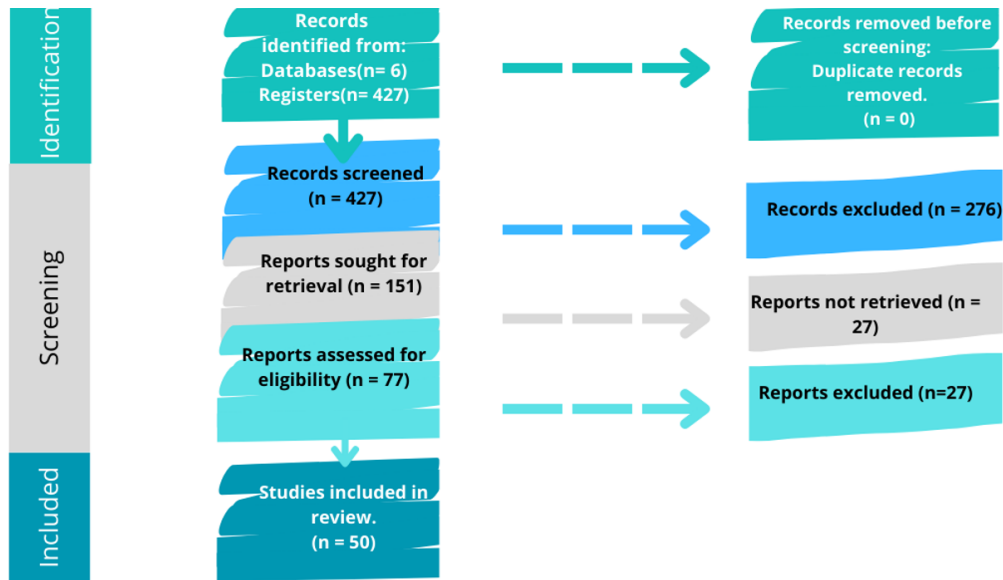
Identification

Records identified from: Databases(n= 6) Registers(n= 427)

Records removed before screening: Duplicate records removed. (n = 0)

Screening

Records screened (n = 427)

Records excluded (n = 276)

Reports sought for retrieval (n = 151)

Reports not retrieved (n = 27)

Reports assessed for eligibility (n = 77)

Reports excluded (n=27)

Included

Studies included in review. (n = 50)